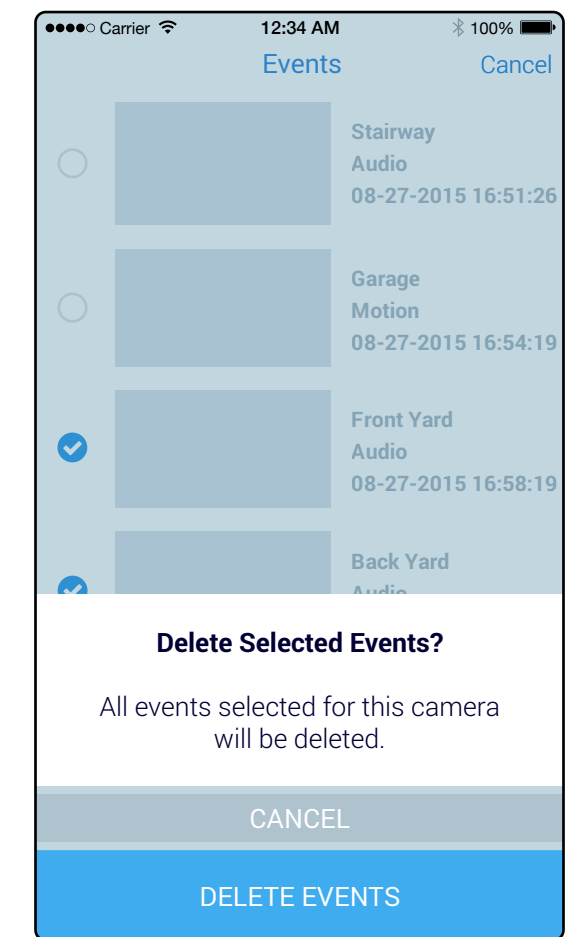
●●●●○ Carrier 12:34 AM 100%

Events Cancel

Stairway
Audio
08-27-2015 16:51:26

Garage
Motion
08-27-2015 16:54:19

Front Yard
Audio
08-27-2015 16:58:19

Back Yard
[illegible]

Delete Selected Events?

All events selected for this camera will be deleted.

CANCEL

DELETE EVENTS